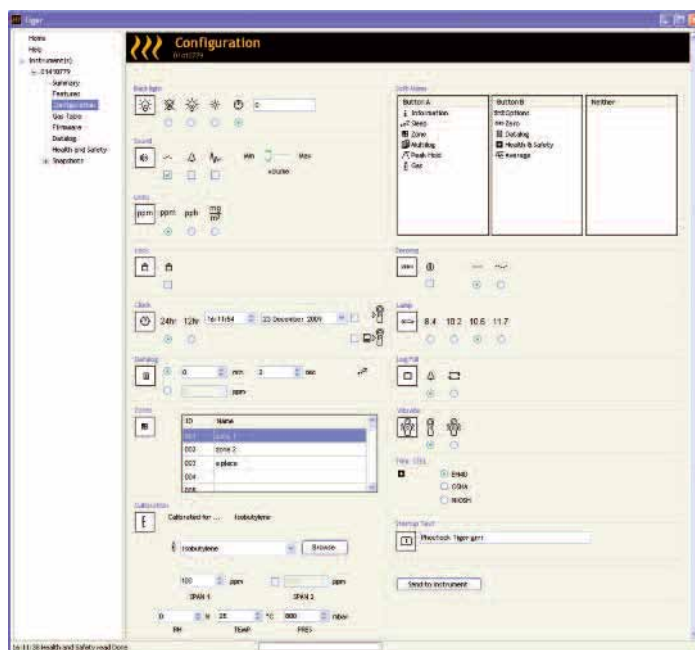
Tiger

Home
Help
Instrument(s)
T1410779
Summary
Features
Configuration
Gas Table
Firmware
Datalog
Health and Safety
Snapshots

Configuration
T1410779

Back light
0

Sound
min max
volume

Units
ppm ppm ppb $\frac{mg}{m^3}$

Soft Menu
| Button A | Button B | Neither |
|---|---|---|
| Information | Exit Options | |
| Sleep | Zero | |
| Zone | Datalog | |
| Multilog | Health & Safety | |
| Peak Hold | Average | |
| Gas | | |

Lock

Clock
24hr 12hr 16:11:54 23 December 2009

Lamp
8.4 10.2 10.6 11.7

Datalog
0 min 3 sec
ppm

Log/Full

Zones
| ID | Name |
|---|---|
| 001 | zone 1 |
| 002 | zone 2 |
| 003 | a place |
| 004 | |
| 005 | |

Vibrate

Calibration
Calibrated for ... Isobutylene
Isobutylene Browse
100 ppm ppm
SPAN 1 SPAN 2
0 % 25 °C 000 mbar
RH TEMP PRES

Startup Text
PhoCheck Tiger.gen

Send to instrument

16:11:38 Health and Safety read Done